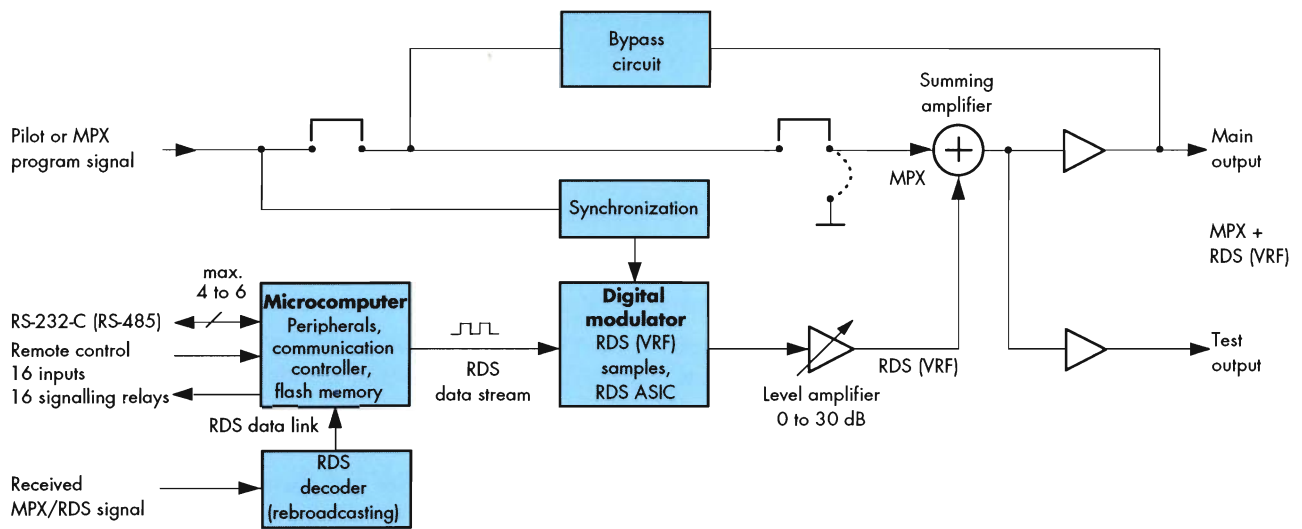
Bypass circuit

Summing amplifier

Pilot or MPX program signal

MPX

Main output

Synchronization

MPX + RDS (VRF)

max. 4 to 6

RS-232-C (RS-485)

Remote control 16 inputs

16 signalling relays

Microcomputer
Peripherals, communication controller, flash memory

RDS data stream

Digital modulator
RDS (VRF) samples, RDS ASIC

RDS (VRF)

Level amplifier 0 to 30 dB

Test output

RDS data link

Received MPX/RDS signal

RDS decoder (rebroadcasting)